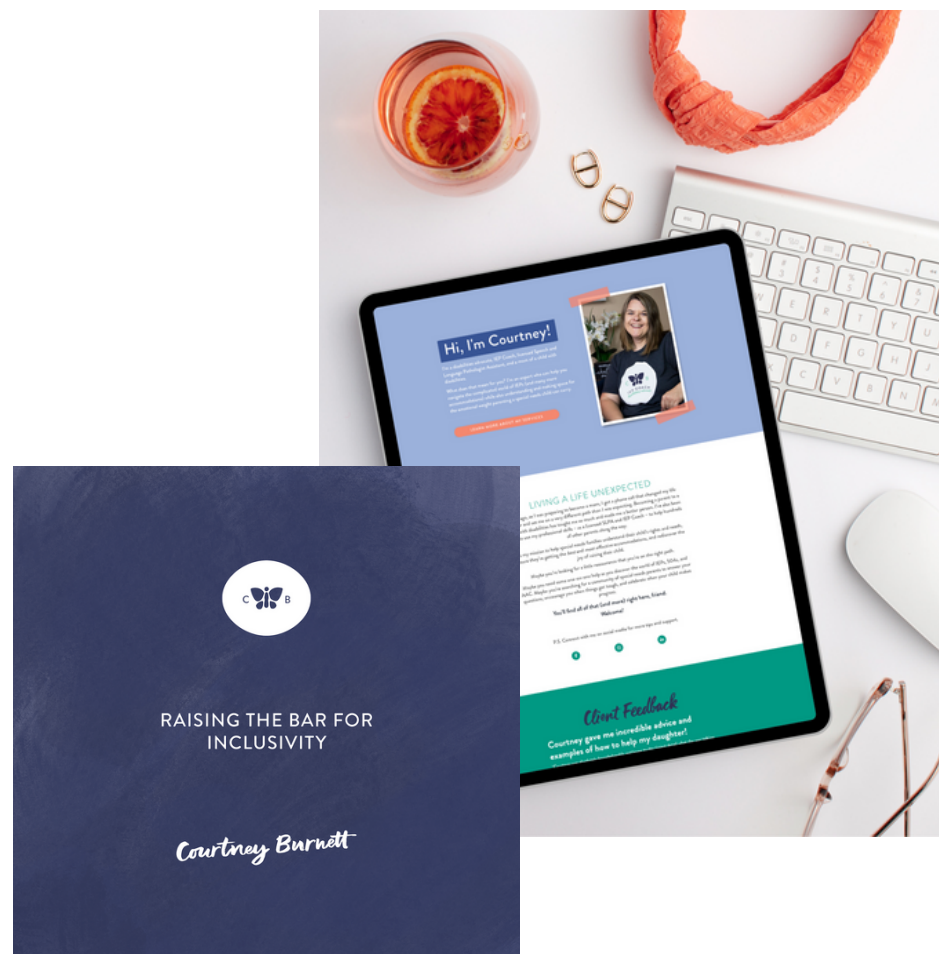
Hi, I'm Courtney!

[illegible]

LIVING A LIFE UNEXPECTED

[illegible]

You'll find all of that (and more!) right here, friend.

Welcome!

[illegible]

Client Feedback

Courtney gave me incredible advice and examples of how to help my daughter!

C B

RAISING THE BAR FOR INCLUSIVITY

Courtney Burnett